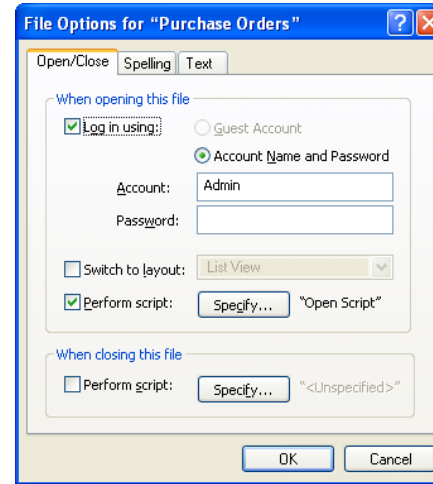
File Options for "Purchase Orders"

?

Open/Close | Spelling | Text

When opening this file

Log in using:

Guest Account

Account Name and Password

Account: Admin

Password:

Switch to layout: List View

Perform script: Specify... "Open Script"

When closing this file

Perform script: Specify... "<Unspecified>"

OK | Cancel